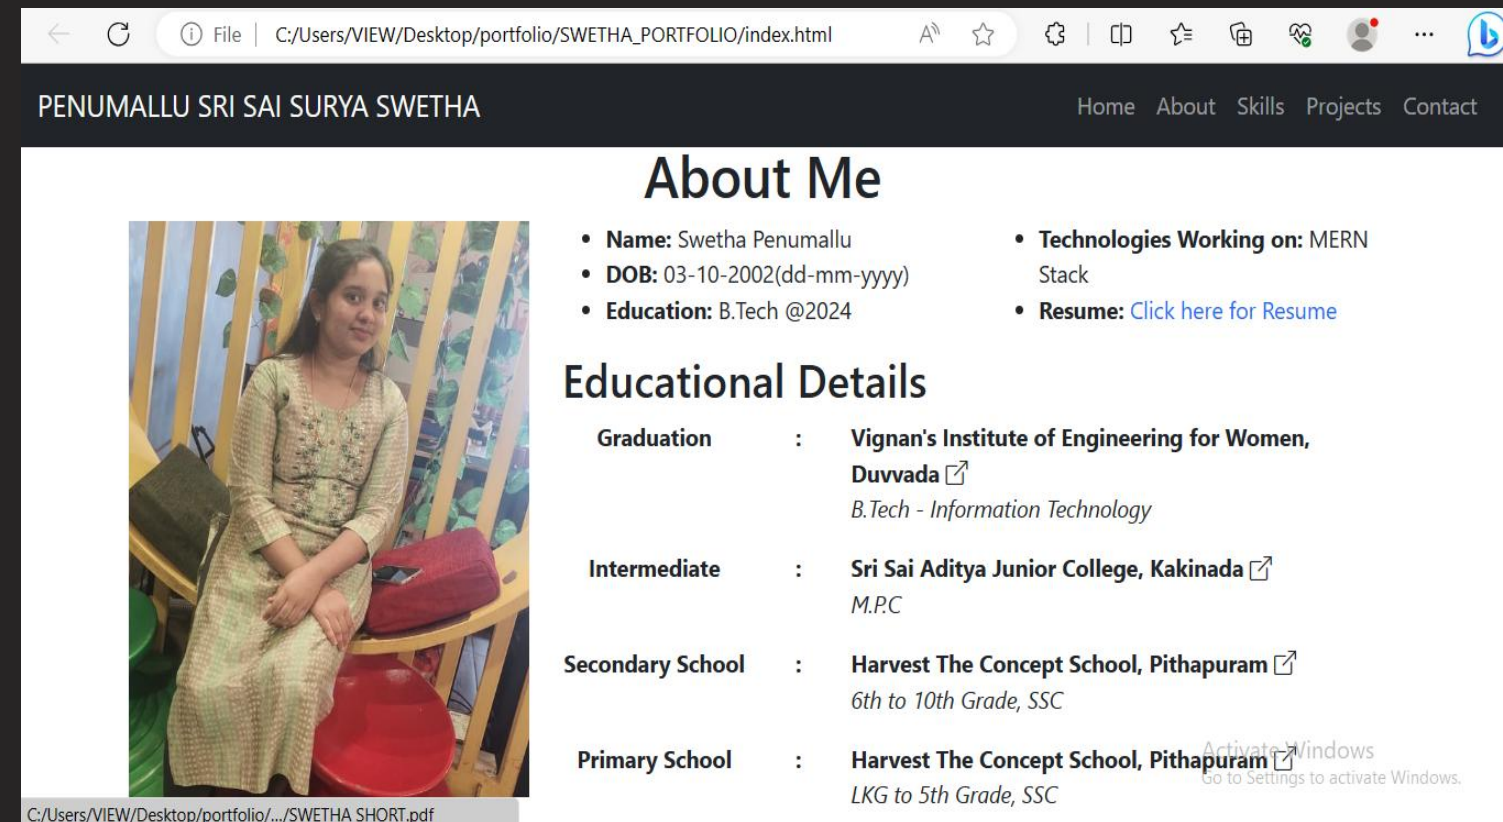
File | C:/Users/VIEW/Desktop/portfolio/SWETHA_PORTFOLIO/index.html

PENUMALLU SRI SAI SURYA SWETHA

Home About Skills Projects Contact

About Me

- **Name:** Swetha Penumallu
- **DOB:** 03-10-2002(dd-mm-yyyy)
- **Education:** B.Tech @2024

- **Technologies Working on:** MERN Stack
- **Resume:** Click here for Resume

Educational Details

| | | |
|---|---|---|
| Graduation | : | Vignan's Institute of Engineering for Women, Duvvada B.Tech - Information Technology |
| Intermediate | : | Sri Sai Aditya Junior College, Kakinada M.P.C |
| Secondary School | : | Harvest The Concept School, Pithapuram 6th to 10th Grade, SSC |
| Primary School | : | Harvest The Concept School, Pithapuram LKG to 5th Grade, SSC |

Activate Windows
Go to Settings to activate Windows.

C:/Users/VIEW/Desktop/portfolio/.../SWETHA SHORT.pdf